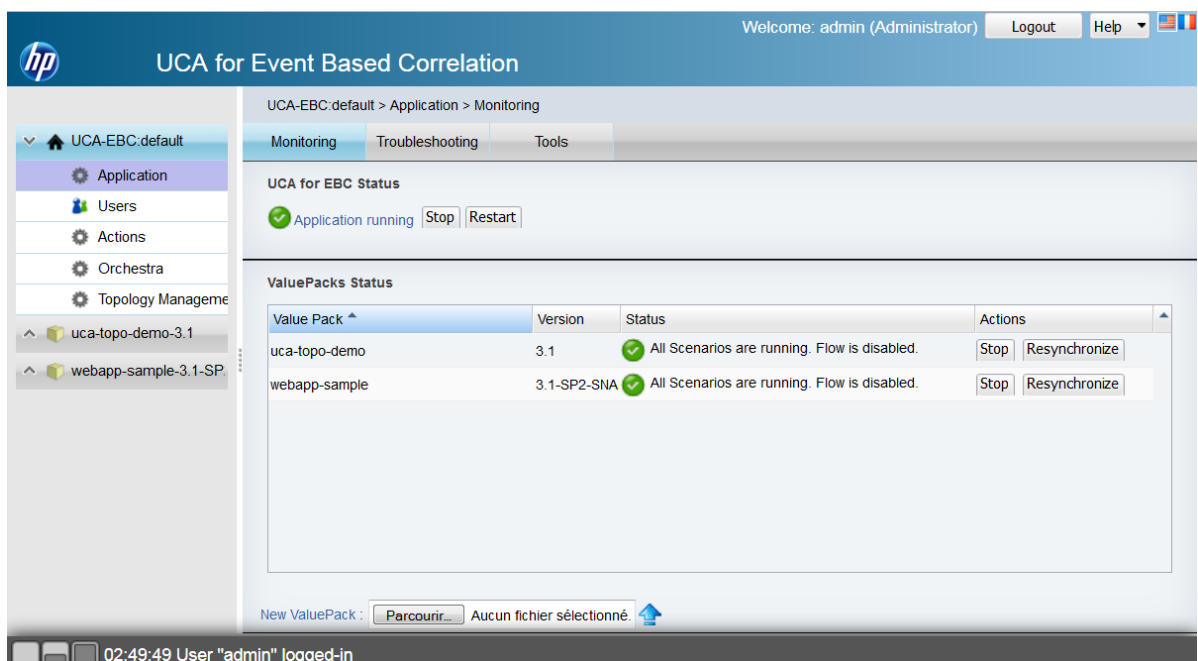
hp

UCA for Event Based Correlation

Welcome: admin (Administrator) Logout Help

UCA-EBC:default
Application
Users
Actions
Orchestra
Topology Manageme
uca-topo-demo-3.1
webapp-sample-3.1-SP

UCA-EBC:default > Application > Monitoring

Monitoring Troubleshooting Tools

UCA for EBC Status

Application running Stop Restart

ValuePacks Status

| Value Pack | Version | Status | Actions |
|---|---|---|---|
| uca-topo-demo | 3.1 | All Scenarios are running. Flow is disabled. | Stop Resynchronize |
| webapp-sample | 3.1-SP2-SNA | All Scenarios are running. Flow is disabled. | Stop Resynchronize |

New ValuePack : Parcourir... Aucun fichier sélectionné.

02:49:49 User "admin" logged-in